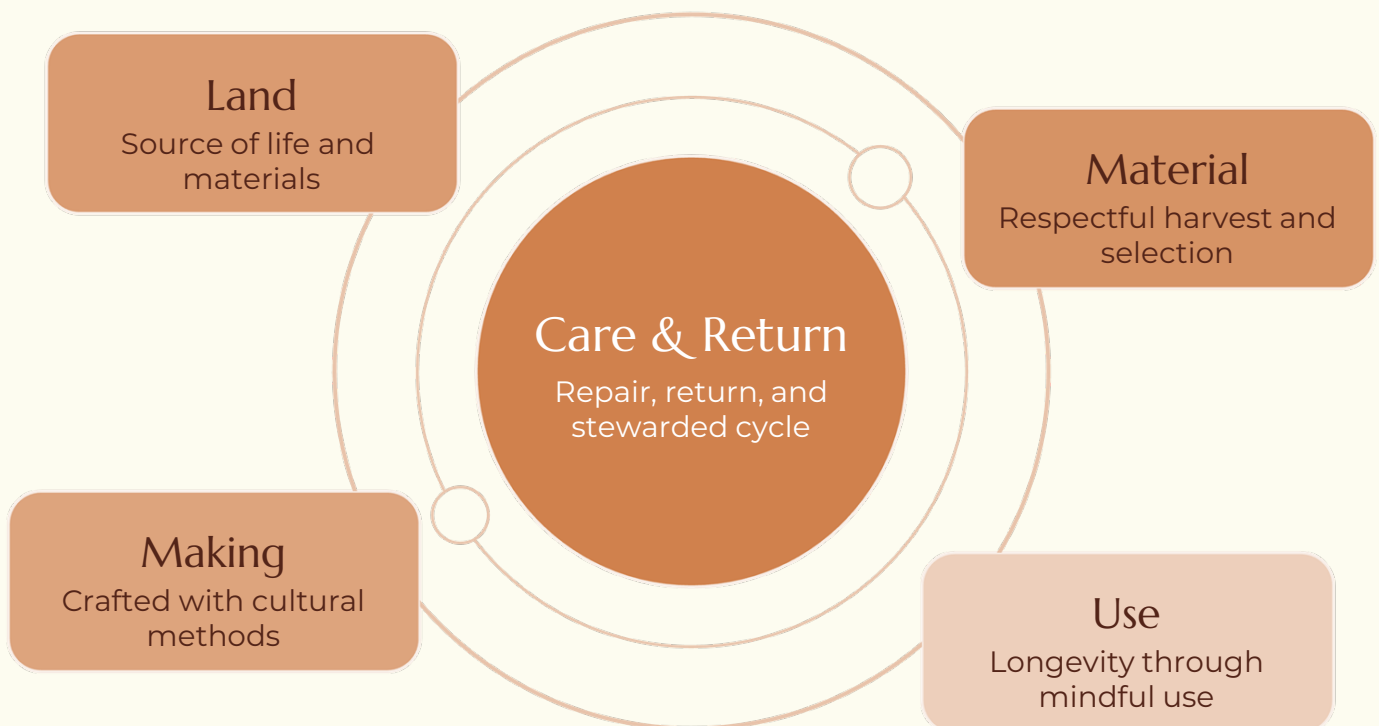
Land
Source of life and materials

Material
Respectful harvest and selection

Care & Return
Repair, return, and stewarded cycle

Making
Crafted with cultural methods

Use
Longevity through mindful use